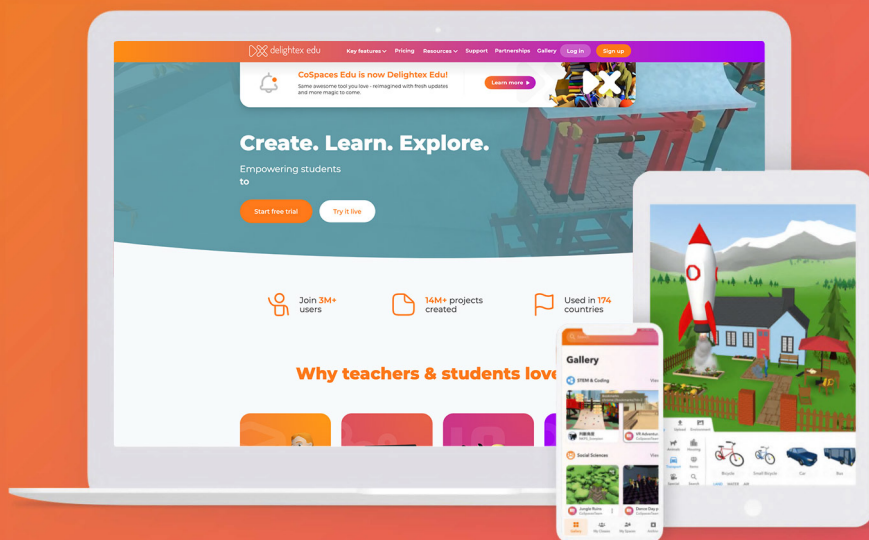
delightex edu

Key features Pricing Resources Support Partnerships Gallery Log in Sign up

CoSpaces Edu is now Delightex Edu!
Some awesome tool you love - reimagined with fresh updates and more magic to come.
Learn more

Create. Learn. Explore.

Empowering students to

Start free trial Try it live

Join 3M+ users

14M+ projects created

Used in 174 countries

Why teachers & students love

Gallery

STEM & Coding

Social Sciences

Jungle Ruins

Bicycle

Car